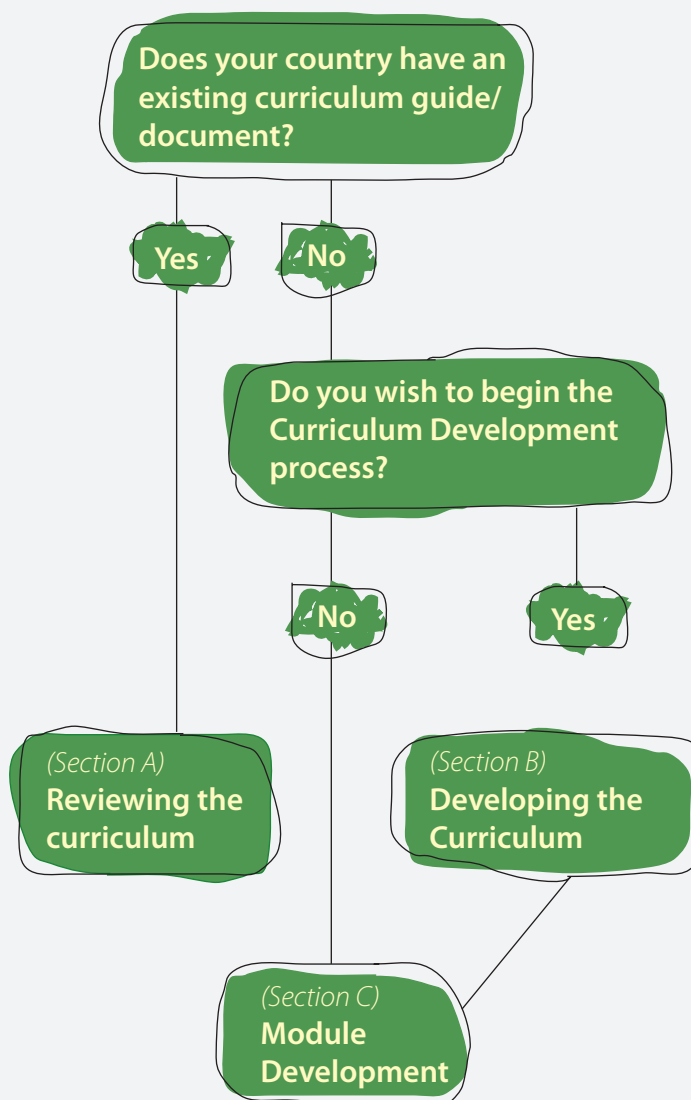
Does your country have an existing curriculum guide/ document?

Yes

No

Do you wish to begin the Curriculum Development process?

No

Yes

(Section A)
Reviewing the curriculum

(Section B)
Developing the Curriculum

(Section C)
Module Development